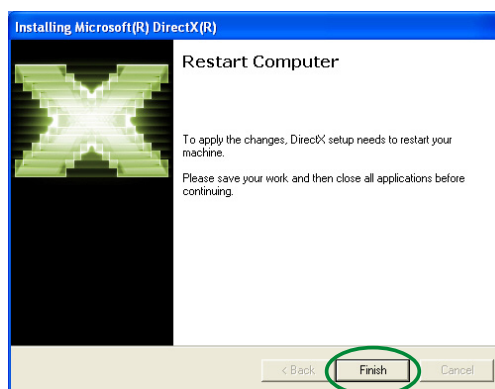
Installing Microsoft(R) DirectX(R)

Restart Computer

To apply the changes, DirectX setup needs to restart your machine.

Please save your work and then close all applications before continuing.

< Back
Finish
Cancel